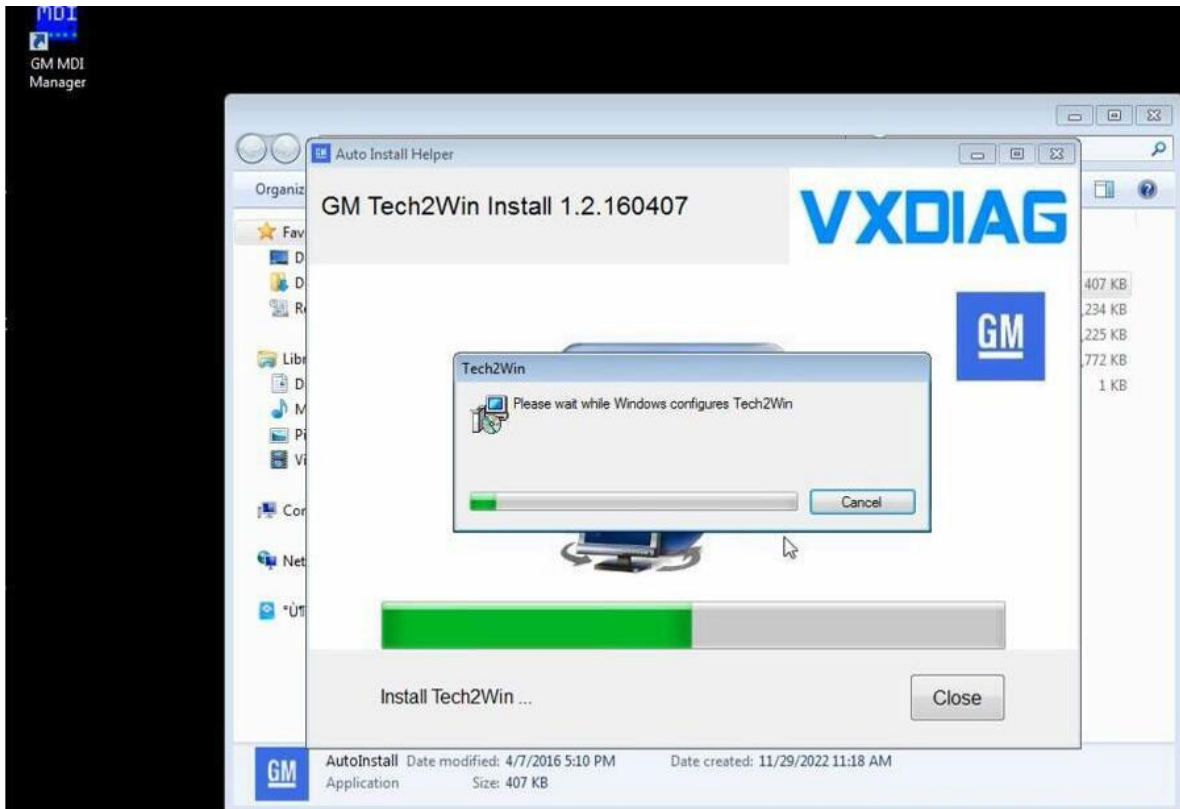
MDI
GM MDI Manager

Organiz
Fav
D
D
R
Libr
D
M
Pi
Vi
Cor
Net
°Ù¶

Auto Install Helper
GM Tech2Win Install 1.2.160407
VXDIAG
GM

Tech2Win
Please wait while Windows configures Tech2Win
Cancel

Install Tech2Win ...
Close

407 KB
,234 KB
,225 KB
,772 KB
1 KB

GM
AutoInstall Date modified: 4/7/2016 5:10 PM Date created: 11/29/2022 11:18 AM
Application Size: 407 KB